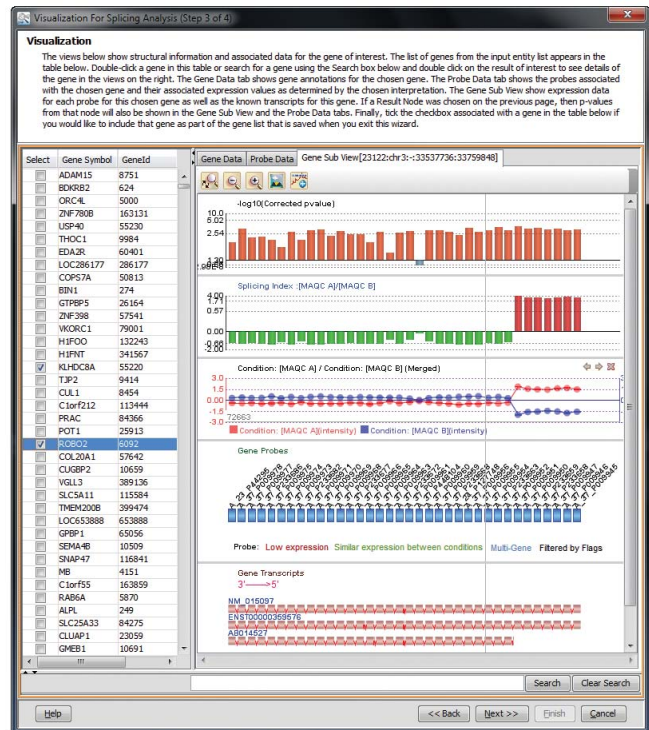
Visualization For Splicing Analysis (Step 3 of 4)

Visualization

The views below show structural information and associated data for the gene of interest. The list of genes from the input entity list appears in the table below. Double-click a gene in this table or search for a gene using the Search box below and double click on the result of interest to see details of the gene in the views on the right. The Gene Data tab shows gene annotations for the chosen gene. The Probe Data tab shows the probes associated with the chosen gene and their associated expression values as determined by the chosen interpretation. The Gene Sub View show expression data for each probe for this chosen gene as well as the known transcripts for this gene. If a Result Node was chosen on the previous page, then p-values from that node will also be shown in the Gene Sub View and the Probe Data tabs. Finally, tick the checkbox associated with a gene in the table below if you would like to include that gene as part of the gene list that is saved when you exit this wizard.

| Select | Gene Symbol | GeneId |
|---|---|---|
| | ADAM15 | 8751 |
| | BDKRB2 | 624 |
| | ORC4L | 5000 |
| | ZNF780B | 163131 |
| | USP40 | 55230 |
| | THOC1 | 9984 |
| | EDA2R | 60401 |
| | LOC286177 | 286177 |
| | COPS7A | 50813 |
| | BIN1 | 274 |
| | GTPBP5 | 26164 |
| | ZNF398 | 57541 |
| | VKORC1 | 79001 |
| | H1FOO | 132243 |
| | H1FNT | 341567 |
| ✓ | KLHDC8A | 55220 |
| | TJP2 | 9414 |
| | CUL1 | 8454 |
| | C1orf212 | 113444 |
| | PRAC | 84366 |
| | POT1 | 25913 |
| ✓ | ROBO2 | 6092 |
| | COL20A1 | 57642 |
| | CUGBP2 | 10659 |
| | VGLL3 | 389136 |
| | SLC5A11 | 115584 |
| | TMEM200B | 399474 |
| | LOC653888 | 653888 |
| | GPBP1 | 65056 |
| | SEMA4B | 10509 |
| | SNAP47 | 116841 |
| | MB | 4151 |
| | C1orf55 | 163859 |
| | RAB6A | 5870 |
| | ALPL | 249 |
| | SLC25A33 | 84275 |
| | CLUAP1 | 23059 |
| | GMEB1 | 10691 |

Gene Data | Probe Data | Gene Sub View[23122:chr3:-:33537736:33759848]

10.0 8.02 2.54 1.30 -log10(Corrected pvalue)

4.00 1.71 0.57 0.00 -0.60 Splicing Index :[MAQC A]/[MAQC B]

Condition: [MAQC A] / Condition: [MAQC B] (Merged)
3.0 1.5 0.0 -1.5 -3.0
72663
Condition: [MAQC A](intensity) Condition: [MAQC B](intensity)

Gene Probes

Probe: Low expression Similar expression between conditions Multi-Gene Filtered by Flags

Gene Transcripts
3'——>5'
NM_015097
ENST00000359676
AB014527

Search | Clear Search

Help | << Back | Next >> | Finish | Cancel